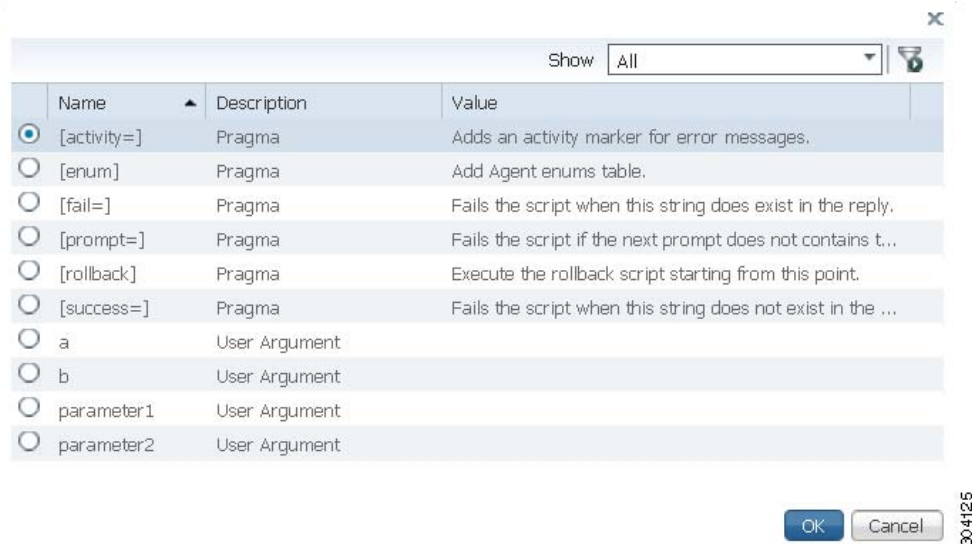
×

Show All

| | Name | Description | Value |
|---|---|---|---|
| ⦿ | [activity=] | Pragma | Adds an activity marker for error messages. |
| ○ | [enum] | Pragma | Add Agent enums table. |
| ○ | [fail=] | Pragma | Fails the script when this string does exist in the reply. |
| ○ | [prompt=] | Pragma | Fails the script if the next prompt does not contains t... |
| ○ | [rollback] | Pragma | Execute the rollback script starting from this point. |
| ○ | [success=] | Pragma | Fails the script when this string does not exist in the ... |
| ○ | a | User Argument | |
| ○ | b | User Argument | |
| ○ | parameter1 | User Argument | |
| ○ | parameter2 | User Argument | |

OK Cancel

304125